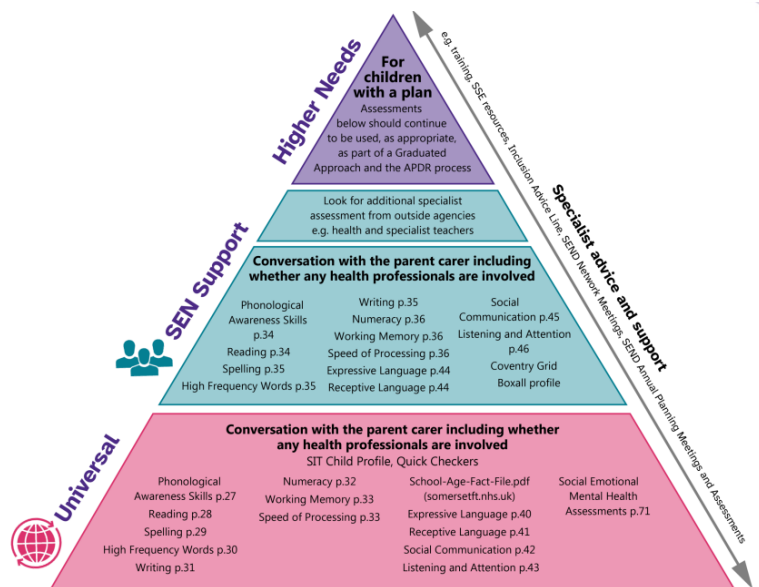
Higher Needs

For children with a plan
Assessments below should continue to be used, as appropriate, as part of a Graduated Approach and the APDR process

SEN Support

Look for additional specialist assessment from outside agencies e.g. health and specialist teachers

Conversation with the parent carer including whether any health professionals are involved

Phonological Awareness Skills p.34
Reading p.34
Spelling p.35
High Frequency Words p.35

Writing p.35
Numeracy p.36
Working Memory p.36
Speed of Processing p.36
Expressive Language p.44
Receptive Language p.44

Social Communication p.45
Listening and Attention p.46
Coventry Grid
Boxall profile

Universal

Conversation with the parent carer including whether any health professionals are involved
SIT Child Profile, Quick Checkers

Phonological Awareness Skills p.27
Reading p.28
Spelling p.29
High Frequency Words p.30
Writing p.31

Numeracy p.32
Working Memory p.33
Speed of Processing p.33

School-Age-Fact-File.pdf (somersetft.nhs.uk)
Expressive Language p.40
Receptive Language p.41
Social Communication p.42
Listening and Attention p.43

Social Emotional Mental Health Assessments p.71

Specialist advice and support
e.g. training, SSE resources, Inclusion Advice Line, SEND Network Meetings, SEND Annual Planning Meetings and Assessments